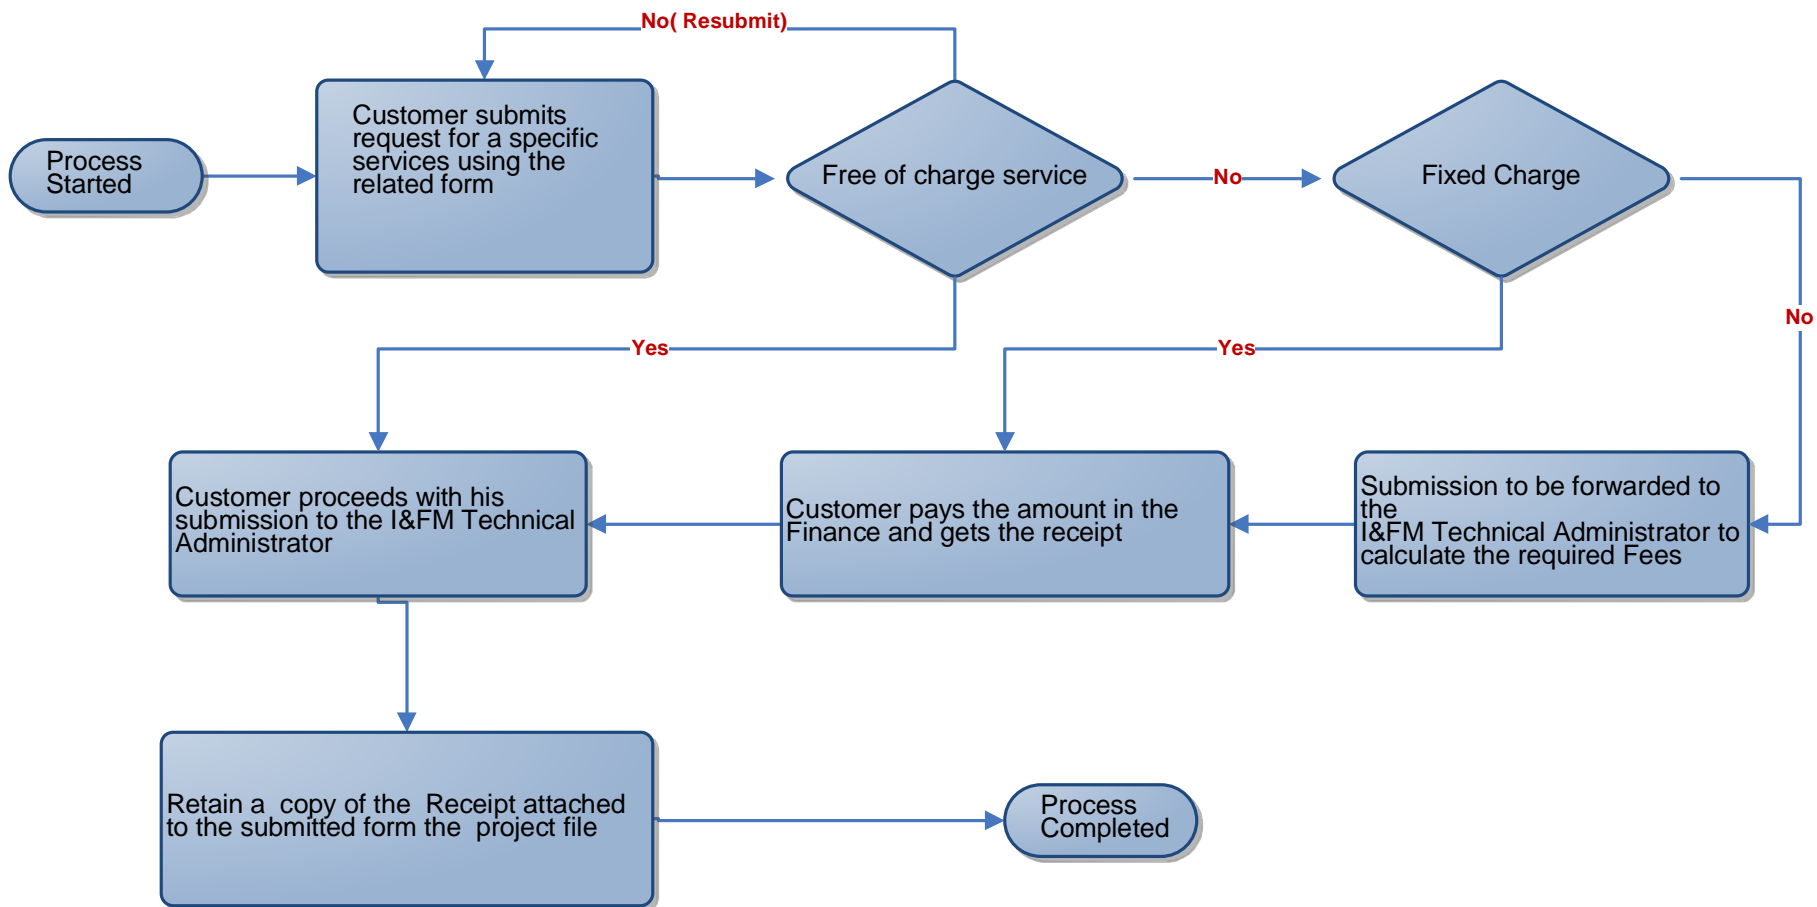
No( Resubmit)

Process Started

Customer submits request for a specific services using the related form

Free of charge service

No

Fixed Charge

No

Yes

Yes

Customer proceeds with his submission to the I&FM Technical Administrator

Customer pays the amount in the Finance and gets the receipt

Submission to be forwarded to the I&FM Technical Administrator to calculate the required Fees

Retain a copy of the Receipt attached to the submitted form the project file

Process Completed